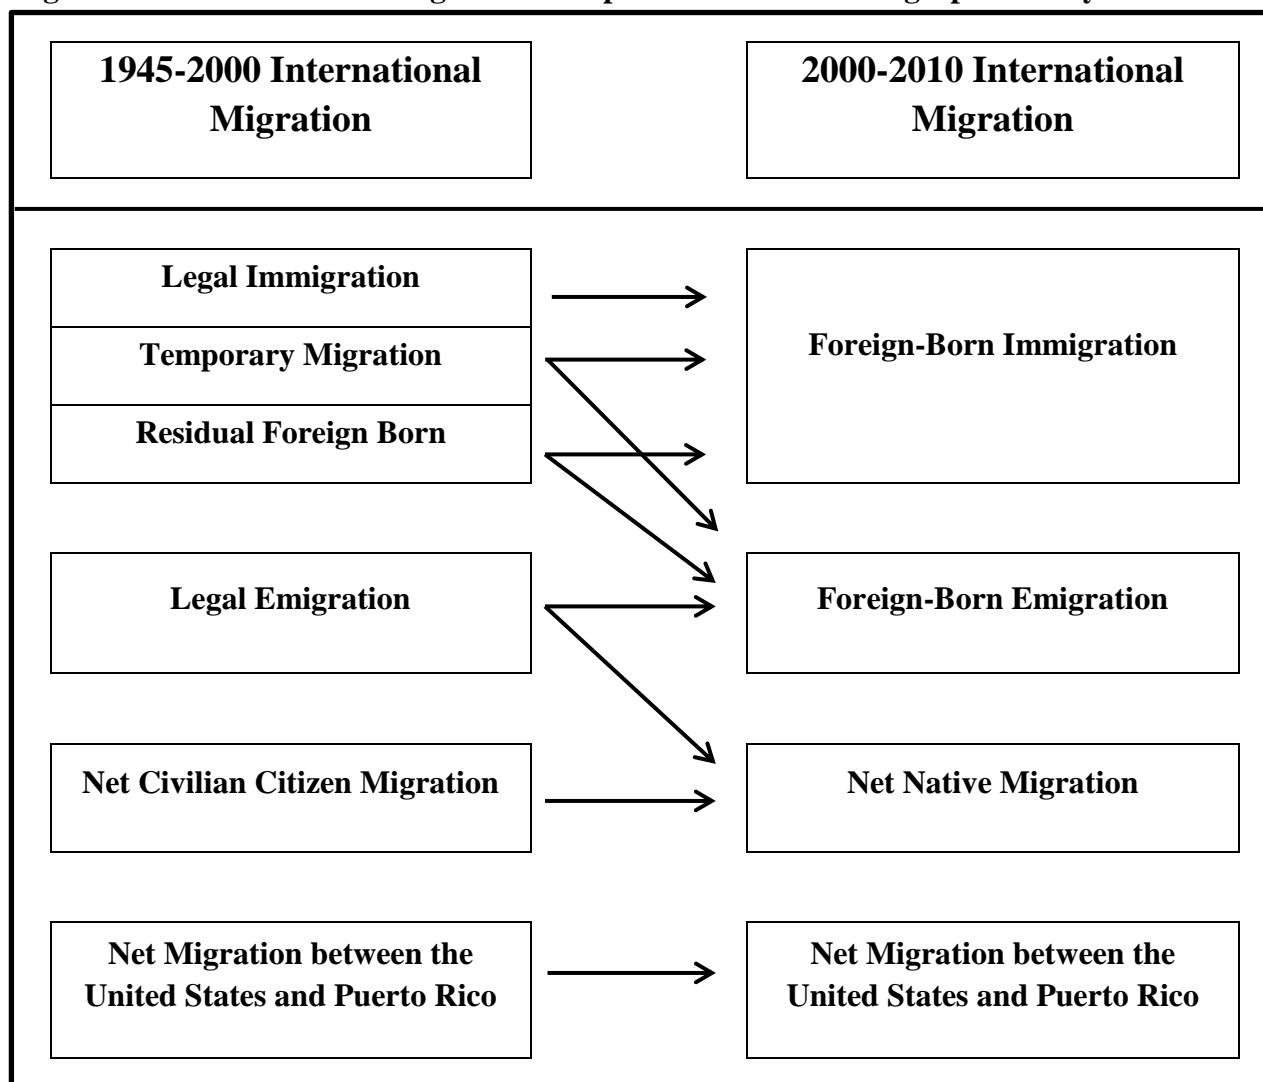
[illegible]

1945-2000 International Migration

2000-2010 International Migration

Legal Immigration

Temporary Migration

Residual Foreign Born

Foreign-Born Immigration

Legal Emigration

Foreign-Born Emigration

Net Civilian Citizen Migration

Net Native Migration

Net Migration between the United States and Puerto Rico

Net Migration between the United States and Puerto Rico